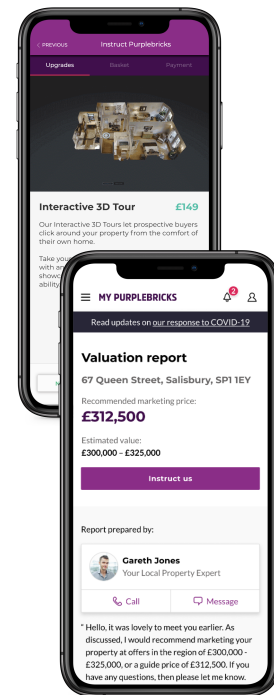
< PREVIOUS
Instruct Purplebricks
Upgrades
Basket
Payment

Interactive 3D Tour
£149

Our Interactive 3D Tours let prospective buyers click around your property from the comfort of their own home.

Take your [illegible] with an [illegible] shows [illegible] ability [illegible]

MY PURPLEBRICKS
2

Read updates on our response to COVID-19

Valuation report

67 Queen Street, Salisbury, SP1 1EY

Recommended marketing price:
£312,500

Estimated value:
£300,000 – £325,000

Instruct us

Report prepared by:

Gareth Jones
Your Local Property Expert

Call
Message

" Hello, it was lovely to meet you earlier. As discussed, I would recommend marketing your property at offers in the region of £300,000 - £325,000, or a guide price of £312,500. If you have any questions, then please let me know.